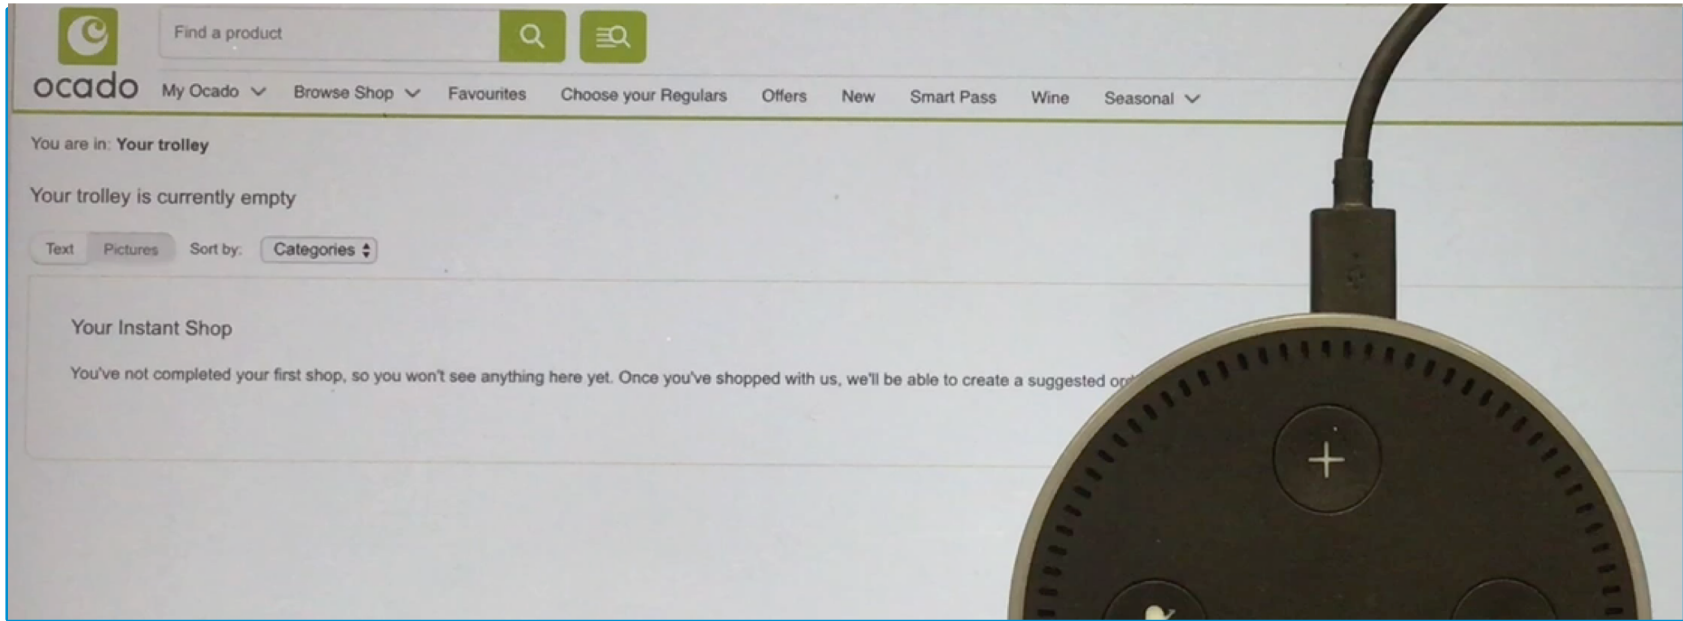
ocado

Find a product

My Ocado Browse Shop Favourites Choose your Regulars Offers New Smart Pass Wine Seasonal

You are in: Your trolley

Your trolley is currently empty

Text Pictures Sort by: Categories

Your Instant Shop

You've not completed your first shop, so you won't see anything here yet. Once you've shopped with us, we'll be able to create a suggested or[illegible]